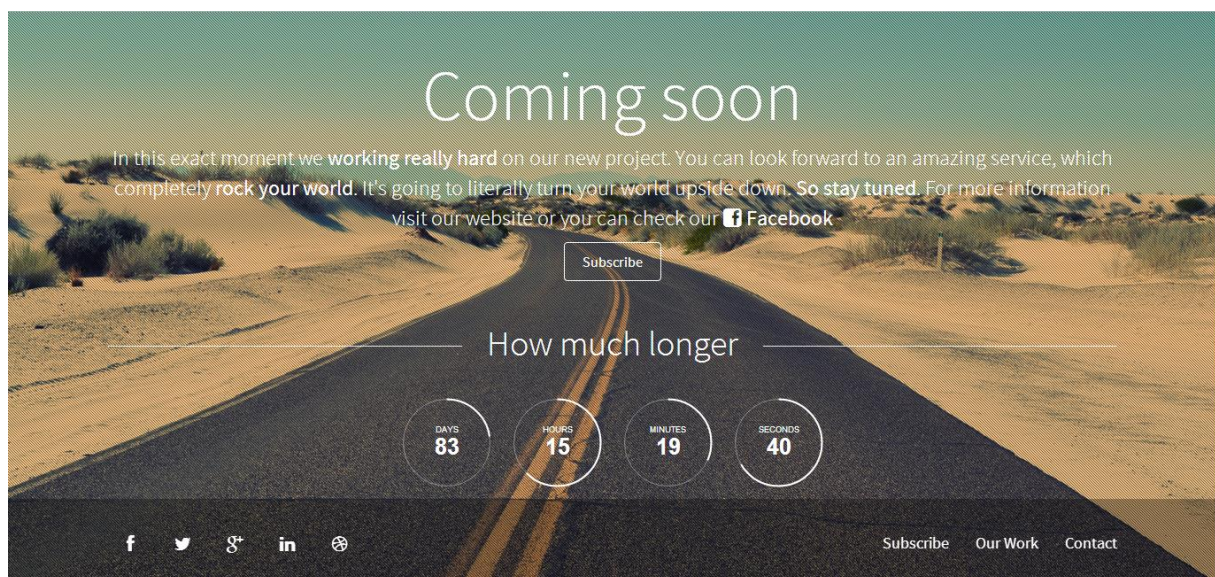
Coming soon

In this exact moment we working really hard on our new project. You can look forward to an amazing service, which completely rock your world. It's going to literally turn your world upside down. So stay tuned. For more information visit our website or you can check our Facebook

Subscribe

How much longer

DAYS 83

HOURS 15

MINUTES 19

SECONDS 40

Subscribe Our Work Contact